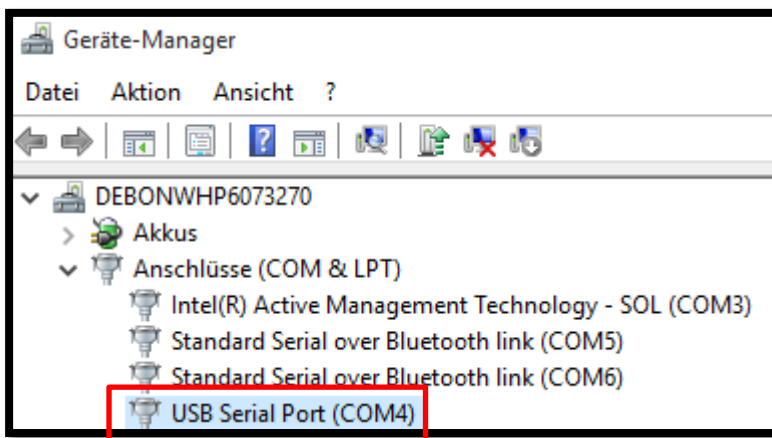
Geräte-Manager

Datei Aktion Ansicht ?

DEBONWHP6073270
Akkus
Anschlüsse (COM & LPT)
Intel(R) Active Management Technology - SOL (COM3)
Standard Serial over Bluetooth link (COM5)
Standard Serial over Bluetooth link (COM6)
USB Serial Port (COM4)